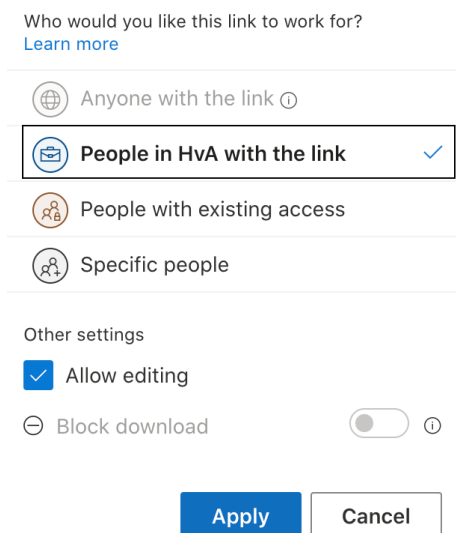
Who would you like this link to work for?
Learn more

Anyone with the link

People in HvA with the link

People with existing access

Specific people

Other settings

Allow editing

Block download

Apply

Cancel